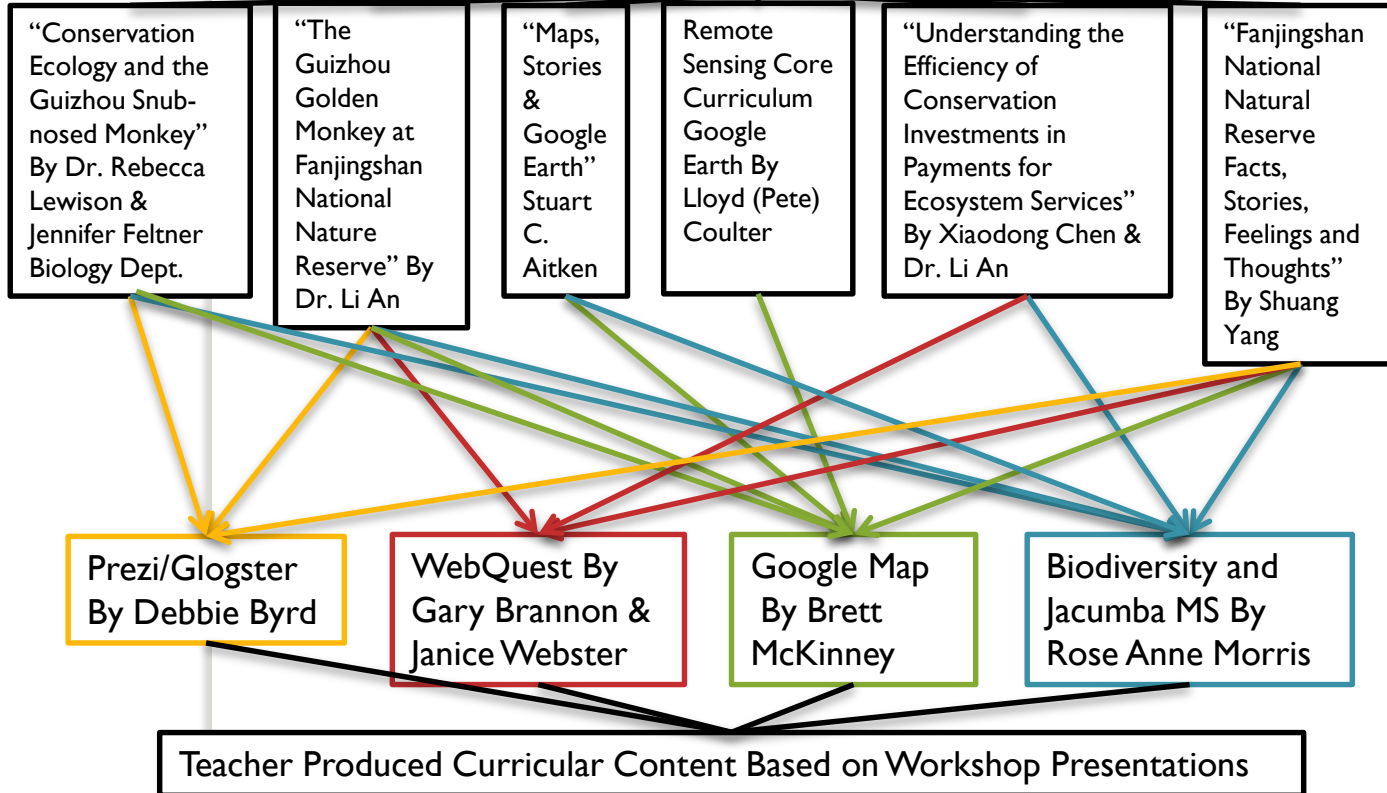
"Conservation Ecology and the Guizhou Snub-nosed Monkey" By Dr. Rebecca Lewison & Jennifer Feltner Biology Dept.

"The Guizhou Golden Monkey at Fanjingshan National Nature Reserve" By Dr. Li An

"Maps, Stories & Google Earth" Stuart C. Aitken

Remote Sensing Core Curriculum Google Earth By Lloyd (Pete) Coulter

"Understanding the Efficiency of Conservation Investments in Payments for Ecosystem Services" By Xiaodong Chen & Dr. Li An

"Fanjingshan National Natural Reserve Facts, Stories, Feelings and Thoughts" By Shuang Yang

Prezi/Glogster By Debbie Byrd

WebQuest By Gary Brannon & Janice Webster

Google Map By Brett McKinney

Biodiversity and Jacumba MS By Rose Anne Morris

Teacher Produced Curricular Content Based on Workshop Presentations